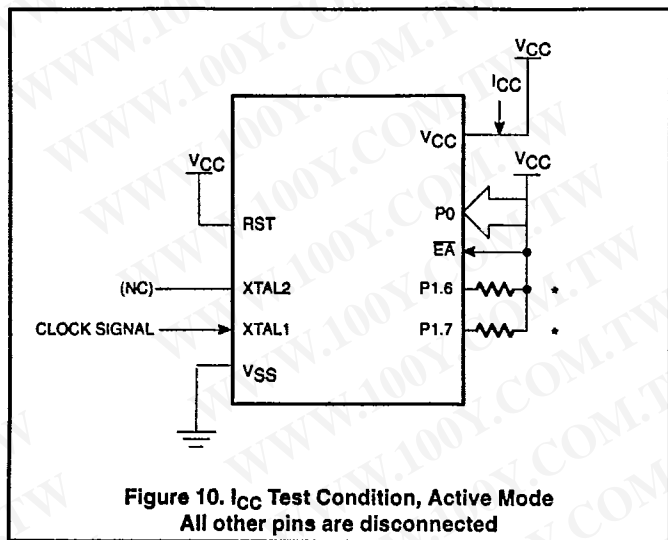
$V_{CC}$

$I_{CC}$

$V_{CC}$

$V_{CC}$

$V_{CC}$

RST

P0

$\overline{EA}$

(NC)

XTAL2

P1.6

*

CLOCK SIGNAL

XTAL1

P1.7

*

$V_{SS}$

WWW.100Y.COM.TW

Figure 10. $I_{CC}$ Test Condition, Active Mode
All other pins are disconnected